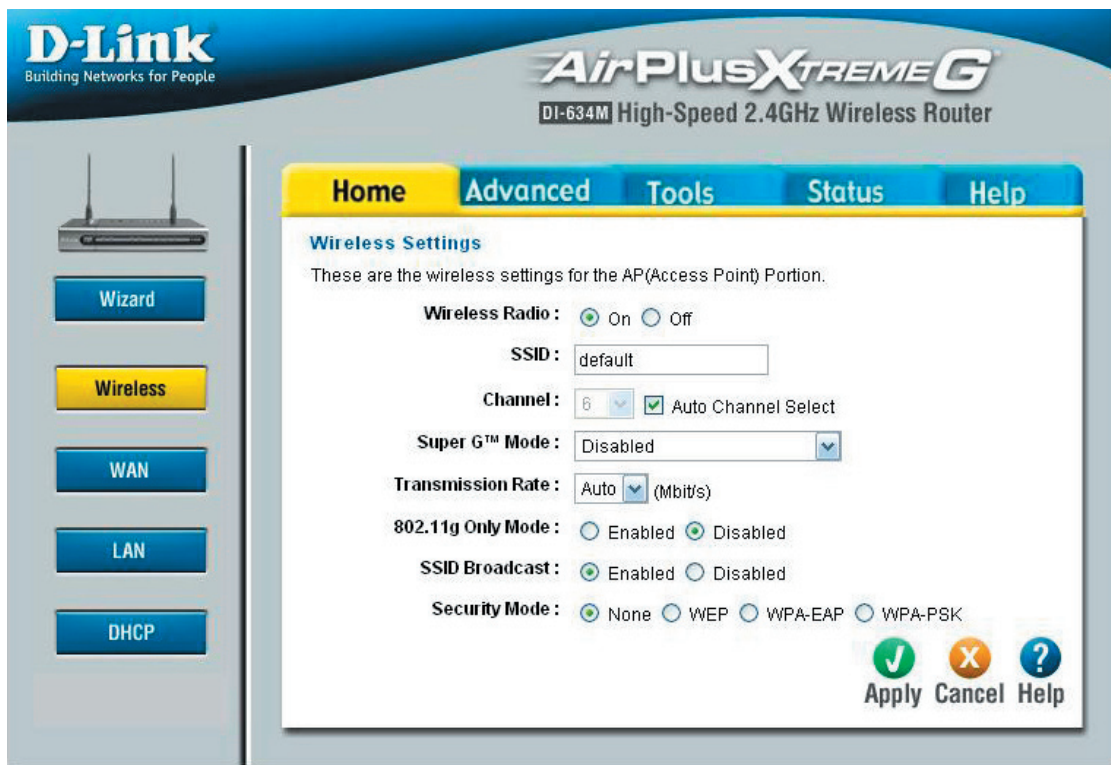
D-Link
Building Networks for People

AirPlusXtremeG
DI-634M High-Speed 2.4GHz Wireless Router

Home Advanced Tools Status Help

Wizard
Wireless
WAN
LAN
DHCP

Wireless Settings
These are the wireless settings for the AP(Access Point) Portion.

Wireless Radio : On Off
SSID : default
Channel : 6 Auto Channel Select
Super G™ Mode : Disabled
Transmission Rate : Auto (Mbit/s)
802.11g Only Mode : Enabled Disabled
SSID Broadcast : Enabled Disabled
Security Mode : None WEP WPA-EAP WPA-PSK

Apply Cancel Help